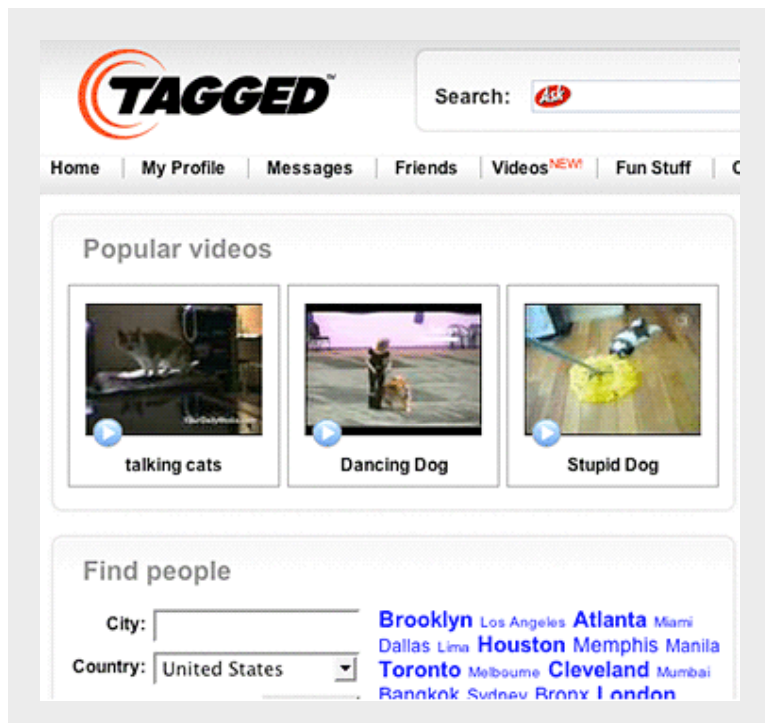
TAGGED™

Search: Ask

Home | My Profile | Messages | Friends | VideosNEW! | Fun Stuff | C

Popular videos

talking cats

Dancing Dog

Stupid Dog

Find people

City:

Country: United States

Brooklyn Los Angeles Atlanta Miami Dallas Lima Houston Memphis Manila Toronto Melbourne Cleveland Mumbai Bangkok Sydney Bronx London